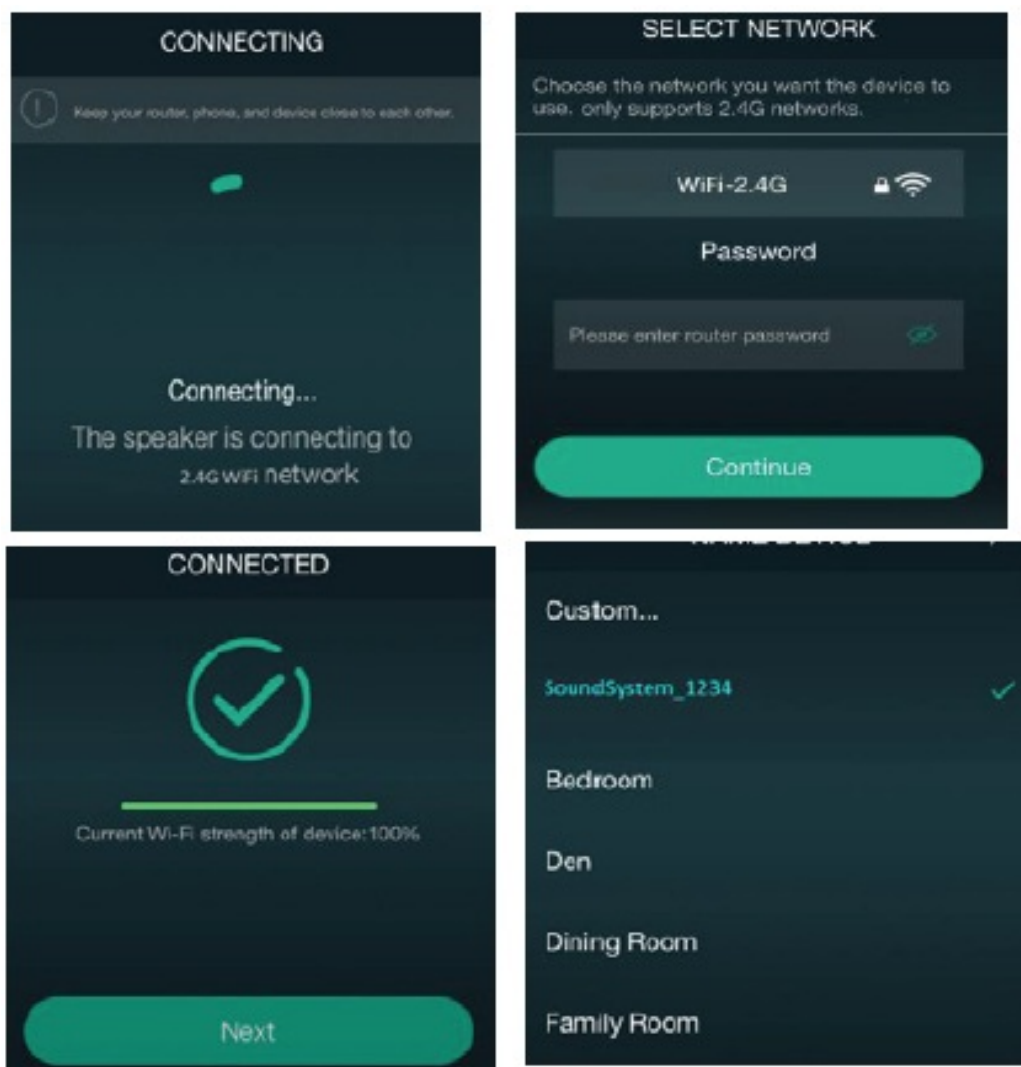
CONNECTING

Keep your router, phone, and device close to each other.

Connecting...

The speaker is connecting to 2.4G WiFi network

SELECT NETWORK

Choose the network you want the device to use. only supports 2.4G networks.

WiFi-2.4G

Password

Please enter router password

Continue

CONNECTED

Current Wi-Fi strength of device:100%

Next

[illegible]

Custom...

SoundSystem_1234

Bedroom

Den

Dining Room

Family Room